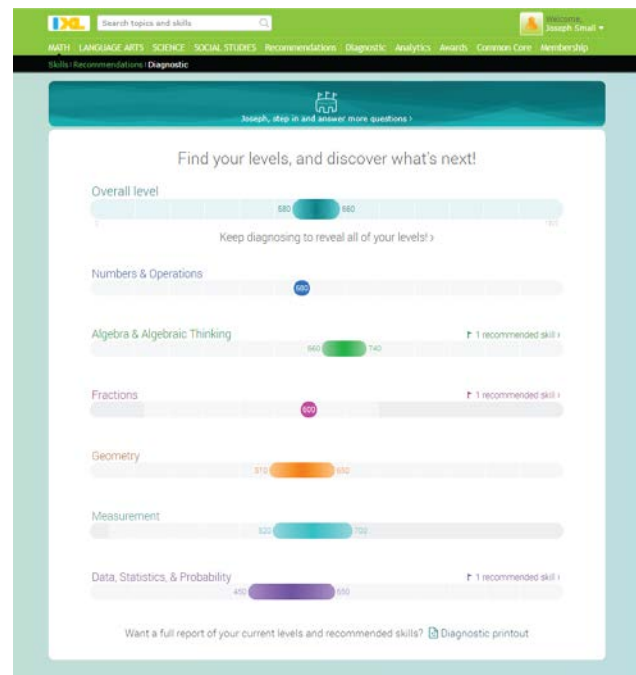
IXL Search topics and skills

Welcome, Joseph Small

MATH LANGUAGE ARTS SCIENCE SOCIAL STUDIES Recommendations Diagnostic Analytics Awards Common Core Membership

Skills › Recommendations › Diagnostic

Joseph, step in and answer more questions ›

Find your levels, and discover what's next!

Overall level

580 660

0 1300

Keep diagnosing to reveal all of your levels! ›

Numbers & Operations

680

Algebra & Algebraic Thinking

1 recommended skill ›

660 740

Fractions

1 recommended skill ›

600

Geometry

570 650

Measurement

620 702

Data, Statistics, & Probability

1 recommended skill ›

450 550

Want a full report of your current levels and recommended skills? Diagnostic printout